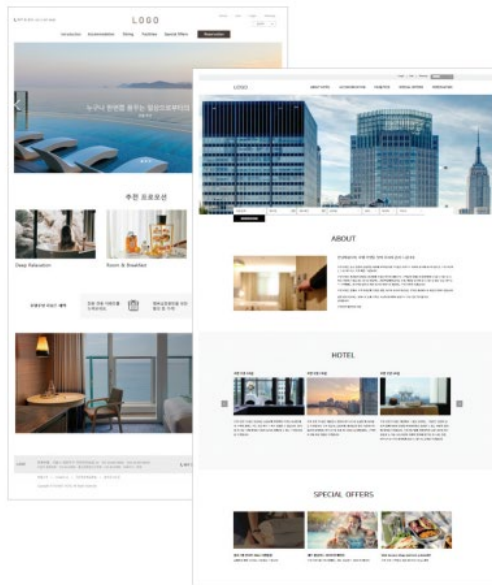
LOGO

Introduction Accommodation Dining Facilities Special Offers Reservation

누구나 한번쯤 꿈꾸는 힐링으로부터의

추천 프로모션

Deep Relaxation

Room & Breakfast

LOGO

ABOUT HOTEL ACCOMMODATION FACILITIES SPECIAL OFFERS RESERVATION

ABOUT

HOTEL

SPECIAL OFFERS